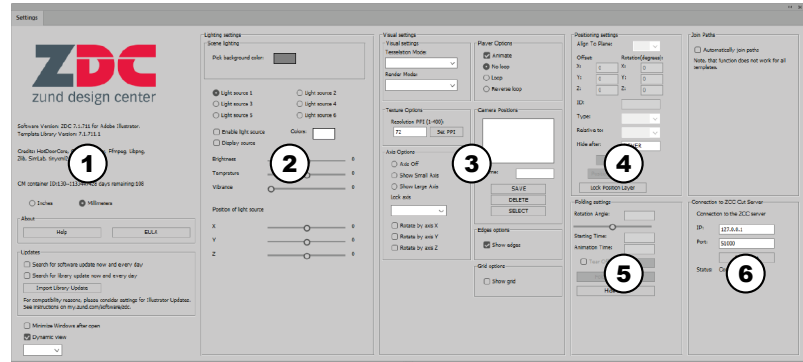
Settings

ZDC
zund design center

Software Version: ZDC 7.1.711 for Adobe Illustrator.
Template Library Version 7.1.711.1

Credits: HotDoorCore, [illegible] Ffmpeg, Libpng, Zlib, SimLab, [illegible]

1

Off container ID:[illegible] days remaining:108

Inches
Millimeters

About
Help
EULA

Updates
Search for software update now and every day
Search for library update now and every day
Import Library Update
For compatibility reasons, please consider settings for Illustrator Updates. See instructions on my.zund.com/software/zdc.

Minimize Windows after open
Dynamic view

Lighting settings
Scene lighting
Pick background color:

Light source 1
Light source 2
Light source 3
Light source 4
Light source 5
Light source 6

Enable light source
Colors:
Display source

2

Brightness 0
Temprature 0
Vibrance 0

Position of light source
X 0
Y 0
Z 0

Visual settings
Visual settings
Translation Mode:
Render Mode:

Player Options
Animate
No loop
Loop
Reverse loop

Texture Options
Resolution PPI (1-400):
72
Set PPI

Camera Positions

3

Axis Options
Axis Off
Show Small Axis
Show Large Axis
Lock axis
Rotate by axis X
Rotate by axis Y
Rotate by axis Z

SAVE
DELETE
SELECT

Edges options
Show edges

Grid options
Show grid

Positioning settings
Align To Planar:
Offset:
X:
Y:
Z:
Rotation(degrees):
X:
Y:
Z:
ID:
Type:
Relative to:
Hide after:

4

Lock Position Layer

Folding settings
Rotation Angle:
Starting Time:
Animation Time:

5

Hid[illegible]

Join Paths
Automatically join paths
Note, that function does not work for all templates.

Connection to ZCC Cut Server
Connection to the ZCC server
IP: 127.0.0.1
Port: 50000
Status: C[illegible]

6